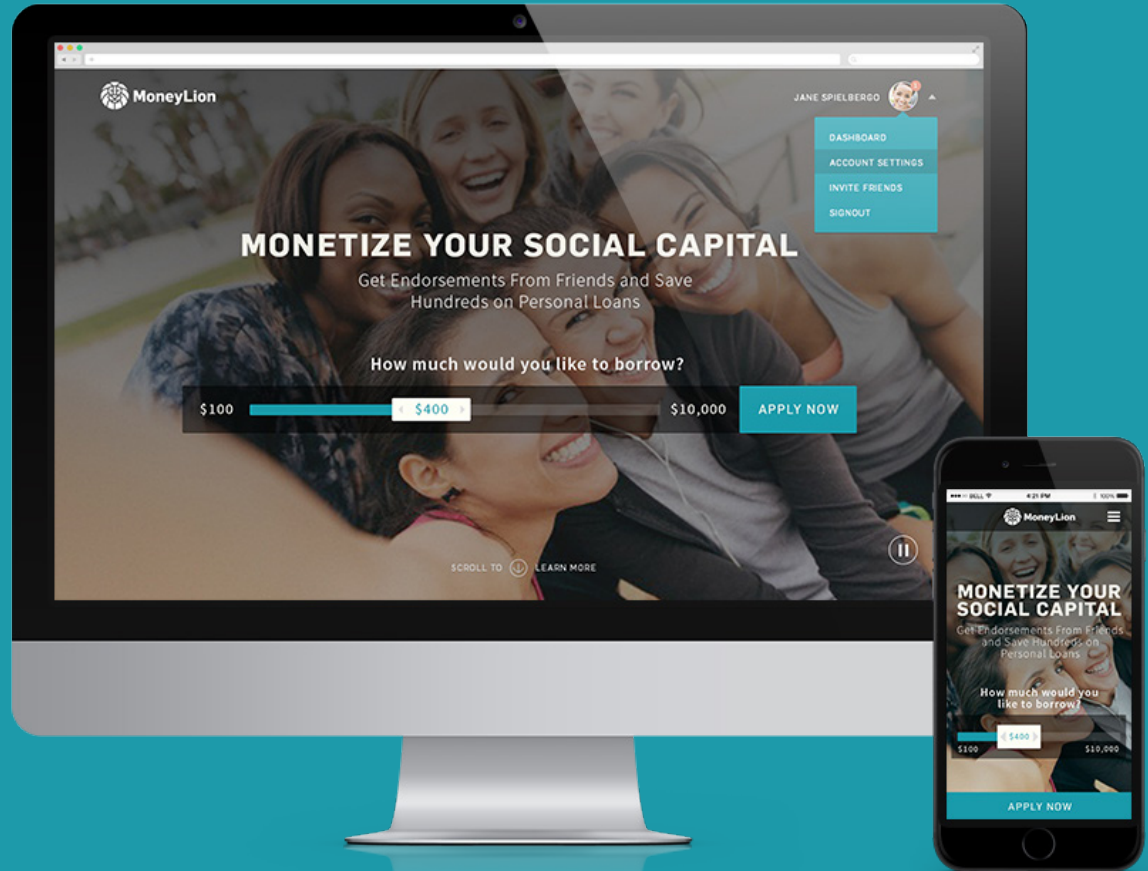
MoneyLion

JANE SPIELBERGO

DASHBOARD
ACCOUNT SETTINGS
INVITE FRIENDS
SIGNOUT

MONETIZE YOUR SOCIAL CAPITAL
Get Endorsements From Friends and Save Hundreds on Personal Loans

How much would you like to borrow?

$100 $400 $10,000 APPLY NOW

SCROLL TO LEARN MORE

BELL 4:21 PM 100%

MoneyLion

MONETIZE YOUR SOCIAL CAPITAL
Get Endorsements From Friends and Save Hundreds on Personal Loans

How much would you like to borrow?

$400
$100 $10,000

APPLY NOW